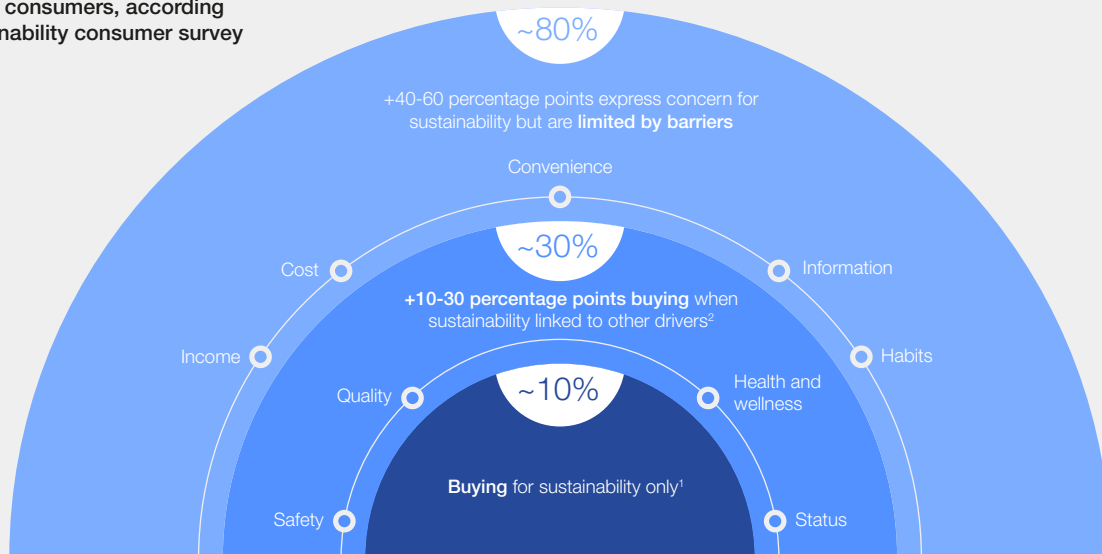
consumers, according
nability consumer survey

~80%

+40-60 percentage points express concern for sustainability but are **limited by barriers**

Convenience

Cost

Information

Income

Habits

~30%

**+10-30 percentage points buying** when sustainability linked to other drivers$^2$

Quality

Health and wellness

~10%

**Buying** for sustainability only$^1$

Safety

Status